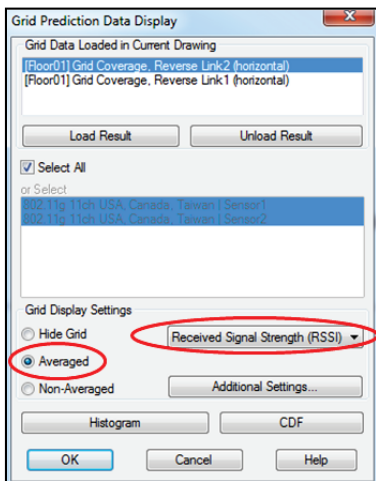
Grid Prediction Data Display

Grid Data Loaded in Current Drawing
[Floor01] Grid Coverage, Reverse Link2 (horizontal)
[Floor01] Grid Coverage, Reverse Link1 (horizontal)

Load Result
Unload Result

Select All
or Select
802.11g 11ch USA, Canada, Taiwan | Sensor1
802.11g 11ch USA, Canada, Taiwan | Sensor2

Grid Display Settings
Hide Grid
Received Signal Strength (RSSI)
Averaged
Non-Averaged
Additional Settings...

Histogram
CDF

OK
Cancel
Help